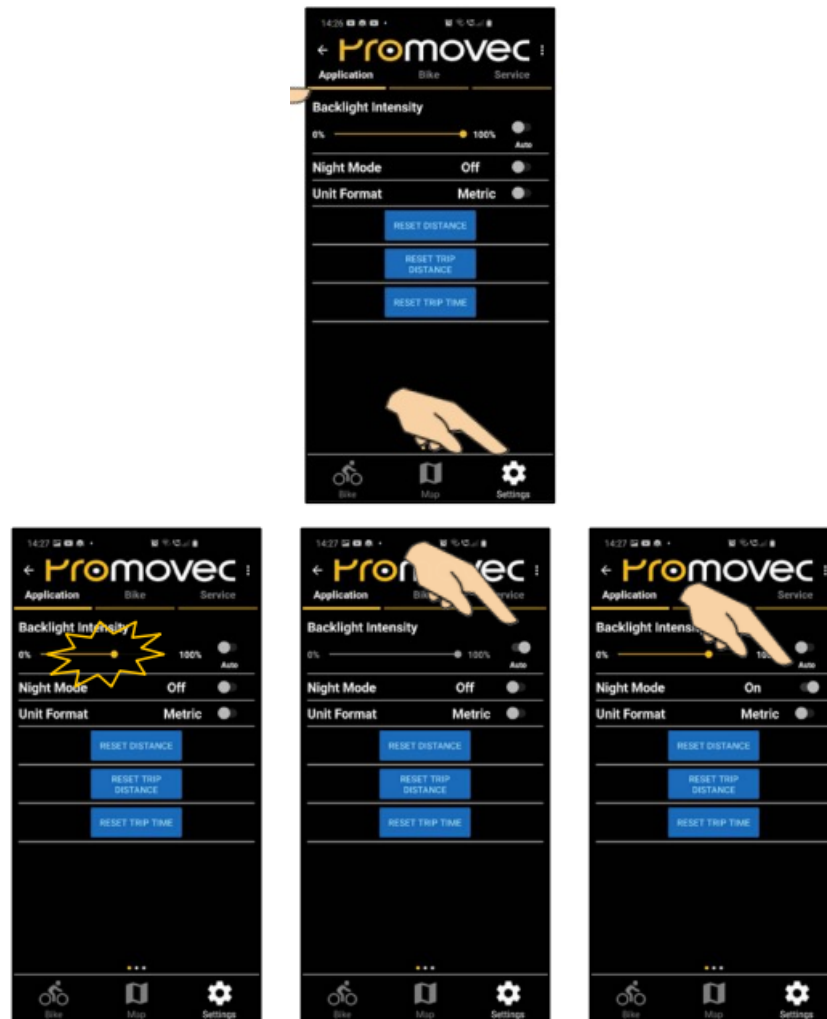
14:26

Promovec
Application Bike Service

Backlight Intensity
0% 100% Auto

Night Mode Off
Unit Format Metric

RESET DISTANCE
RESET TRIP DISTANCE
RESET TRIP TIME

Bike Map Settings

14:27

Promovec
Application Bike Service

Backlight Intensity
0% 100% Auto

Night Mode Off
Unit Format Metric

RESET DISTANCE
RESET TRIP DISTANCE
RESET TRIP TIME

Bike Map Settings

14:27

Promovec
Application Bike Service

Backlight Intensity
0% 100% Auto

Night Mode Off
Unit Format Metric

RESET DISTANCE
RESET TRIP DISTANCE
RESET TRIP TIME

Bike Map Settings

14:27

Promovec
Application Service

Backlight Intensity
0% 100 Auto

Night Mode On
Unit Format Metric

RESET DISTANCE
RESET TRIP DISTANCE
RESET TRIP TIME

Bike Map Settings